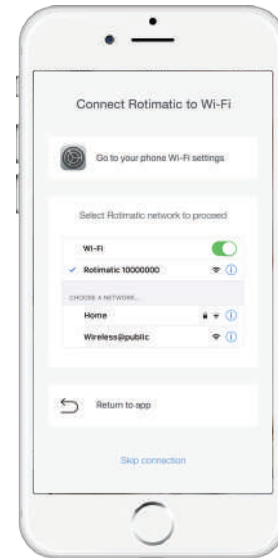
Connect Rotimatic to Wi-Fi

Go to your phone Wi-Fi settings

Select Rotimatic network to proceed

Wi-Fi

✓ Rotimatic 10000000

CHOOSE A NETWORK...

Home

Wireless@public

Return to app

Skip connection